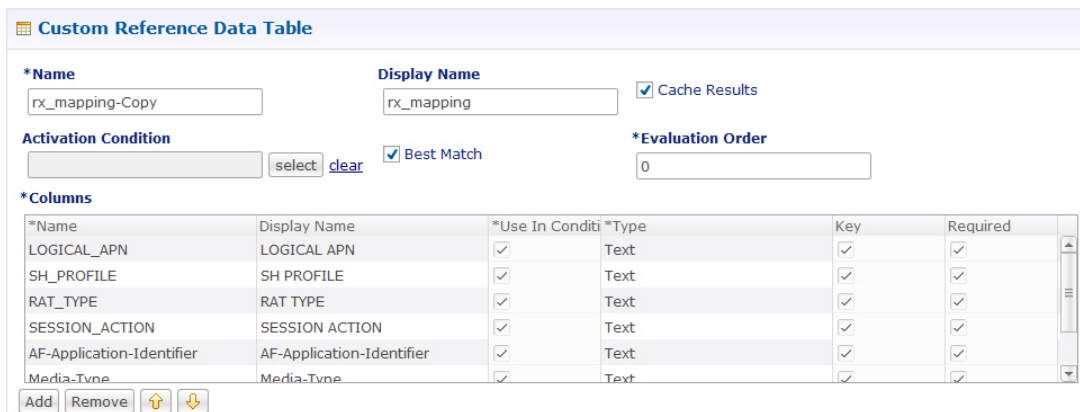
Custom Reference Data Table

*Name
rx_mapping-Copy

Display Name
rx_mapping

Cache Results

Activation Condition
select clear

Best Match

*Evaluation Order
0

*Columns

| *Name | Display Name | *Use In Conditi | *Type | Key | Required |
|---|---|---|---|---|---|
| LOGICAL_APN | LOGICAL APN | ✓ | Text | ✓ | ✓ |
| SH_PROFILE | SH PROFILE | ✓ | Text | ✓ | ✓ |
| RAT_TYPE | RAT TYPE | ✓ | Text | ✓ | ✓ |
| SESSION_ACTION | SESSION ACTION | ✓ | Text | ✓ | ✓ |
| AF-Application-Identifier | AF-Application-Identifier | ✓ | Text | ✓ | ✓ |
| Media-Type | Media-Type | ✓ | Text | ✓ | ✓ |

Add Remove